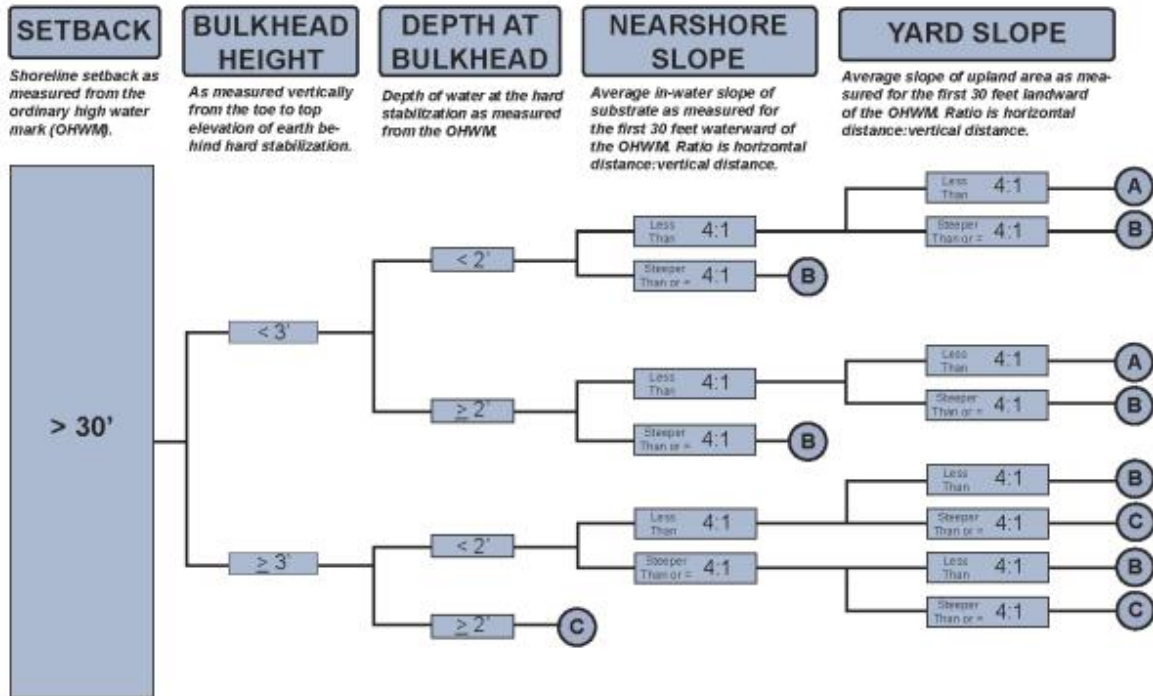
SETBACK

Shoreline setback as measured from the ordinary high water mark (OHWM).

BULKHEAD HEIGHT

As measured vertically from the toe to top elevation of earth behind hard stabilization.

DEPTH AT BULKHEAD

Depth of water at the hard stabilization as measured from the OHWM.

NEARSHORE SLOPE

Average in-water slope of substrate as measured for the first 30 feet waterward of the OHWM. Ratio is horizontal distance:vertical distance.

YARD SLOPE

Average slope of upland area as measured for the first 30 feet landward of the OHWM. Ratio is horizontal distance:vertical distance.

> 30'

< 3'

< 2'

Less Than 4:1

Less Than 4:1 A

Steeper Than or = 4:1 B

Steeper Than or = 4:1 B

$\geq$ 2'

Less Than 4:1

Less Than 4:1 A

Steeper Than or = 4:1 B

Steeper Than or = 4:1 B

$\geq$ 3'

< 2'

Less Than 4:1

Less Than 4:1 B

Steeper Than or = 4:1 C

Steeper Than or = 4:1

Less Than 4:1 B

Steeper Than or = 4:1 C

$\geq$ 2' C